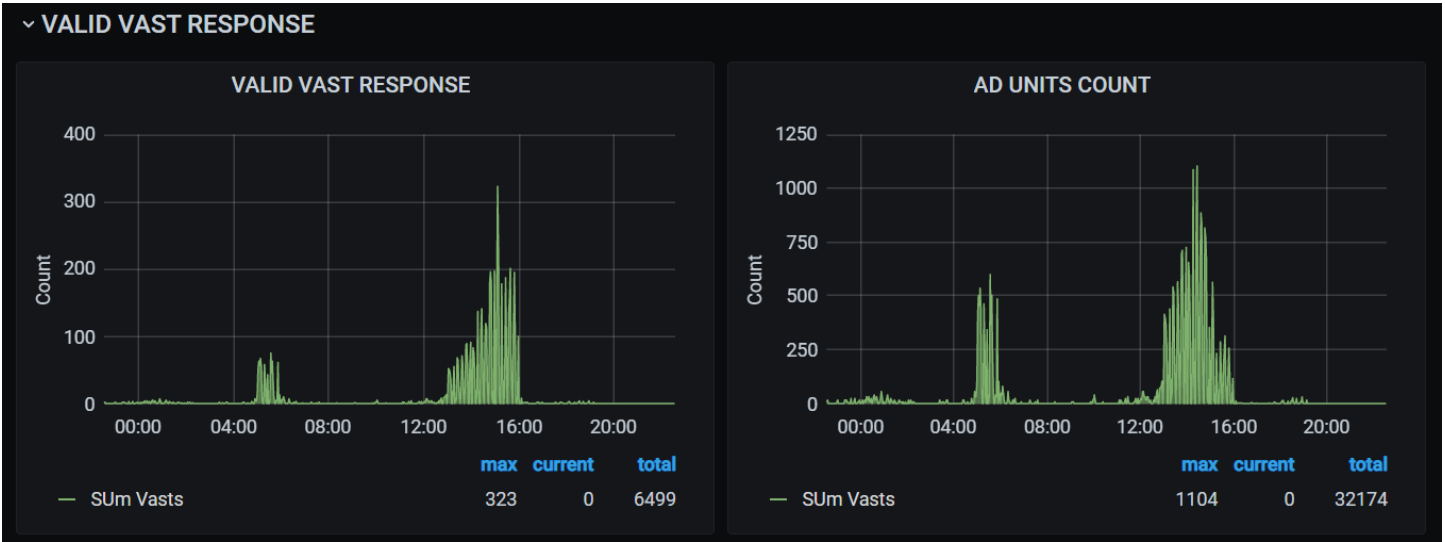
VALID VAST RESPONSE

VALID VAST RESPONSE

400
300
200
100
0
Count
00:00 04:00 08:00 12:00 16:00 20:00

| | max | current | total |
|---|---|---|---|
| SUm Vasts | 323 | 0 | 6499 |

AD UNITS COUNT

1250
1000
750
500
250
0
Count
00:00 04:00 08:00 12:00 16:00 20:00

| | max | current | total |
|---|---|---|---|
| SUm Vasts | 1104 | 0 | 32174 |